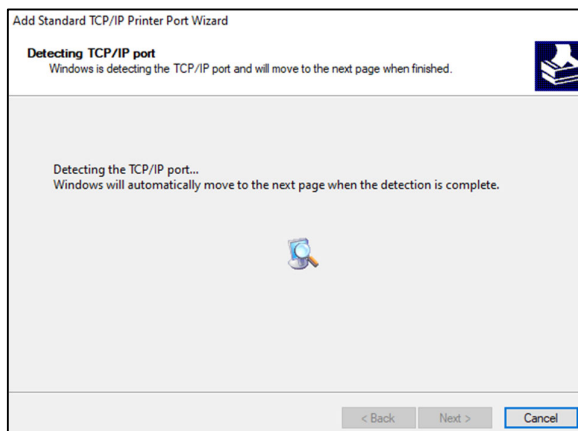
Add Standard TCP/IP Printer Port Wizard

Detecting TCP/IP port
Windows is detecting the TCP/IP port and will move to the next page when finished.

Detecting the TCP/IP port...
Windows will automatically move to the next page when the detection is complete.

< Back
Next >
Cancel